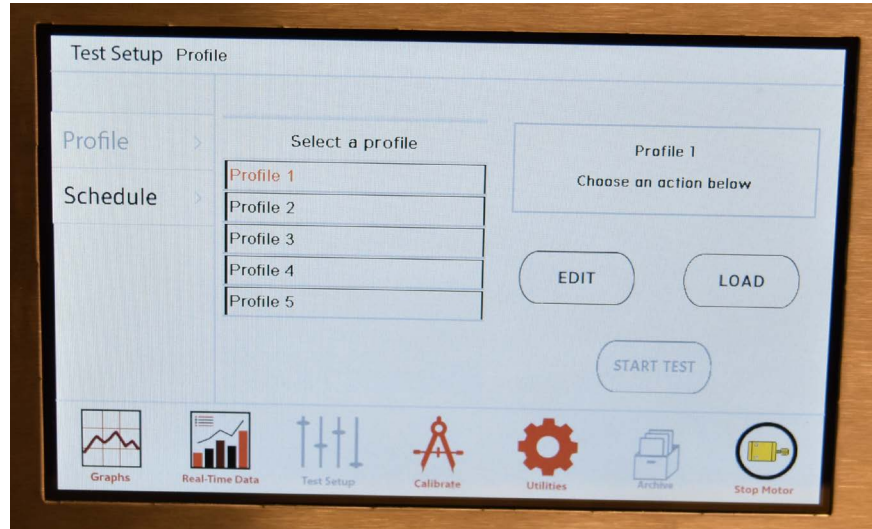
Test Setup Profile

Profile

Schedule

Select a profile

Profile 1

Profile 2

Profile 3

Profile 4

Profile 5

Profile 1

Choose an action below

EDIT

LOAD

START TEST

Graphs

Real-Time Data

Test Setup

Calibrate

Utilities

Archive

Stop Motor